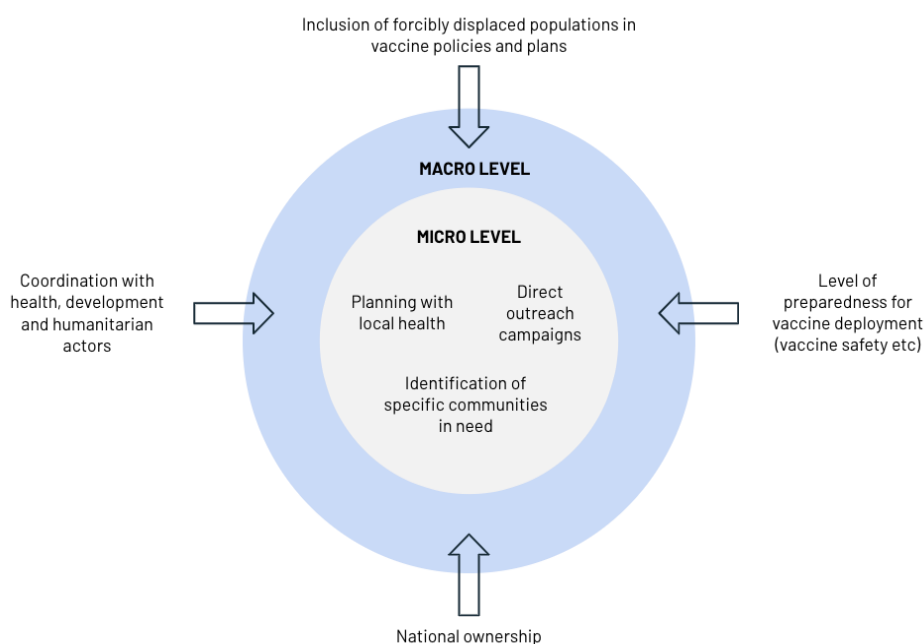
Inclusion of forcibly displaced populations in vaccine policies and plans

MACRO LEVEL

MICRO LEVEL

Coordination with health, development and humanitarian actors

Planning with local health

Direct outreach campaigns

Level of preparedness for vaccine deployment (vaccine safety etc)

Identification of specific communities in need

National ownership